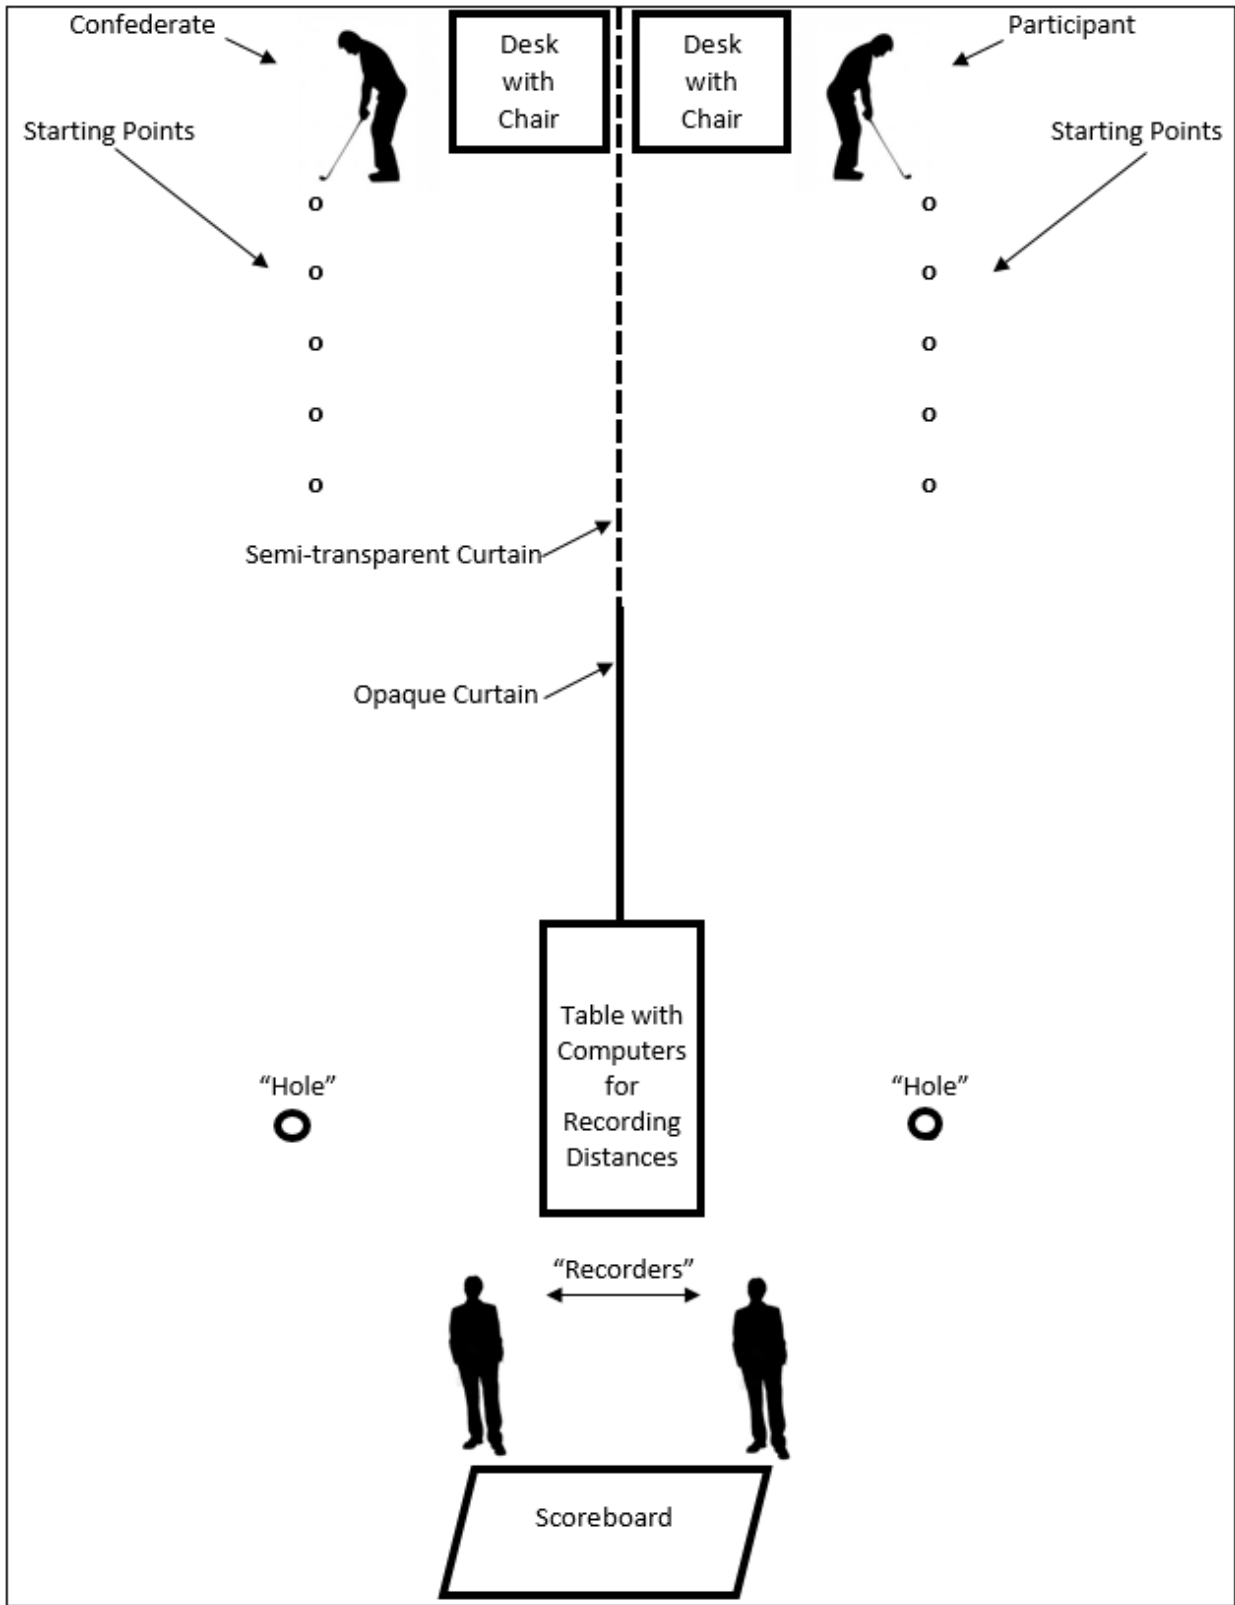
Confederate

Desk with Chair

Desk with Chair

Participant

Starting Points

Starting Points

o o o o o

o o o o o

Semi-transparent Curtain

Opaque Curtain

Table with Computers for Recording Distances

“Hole”

“Hole”

“Recorders”

Scoreboard